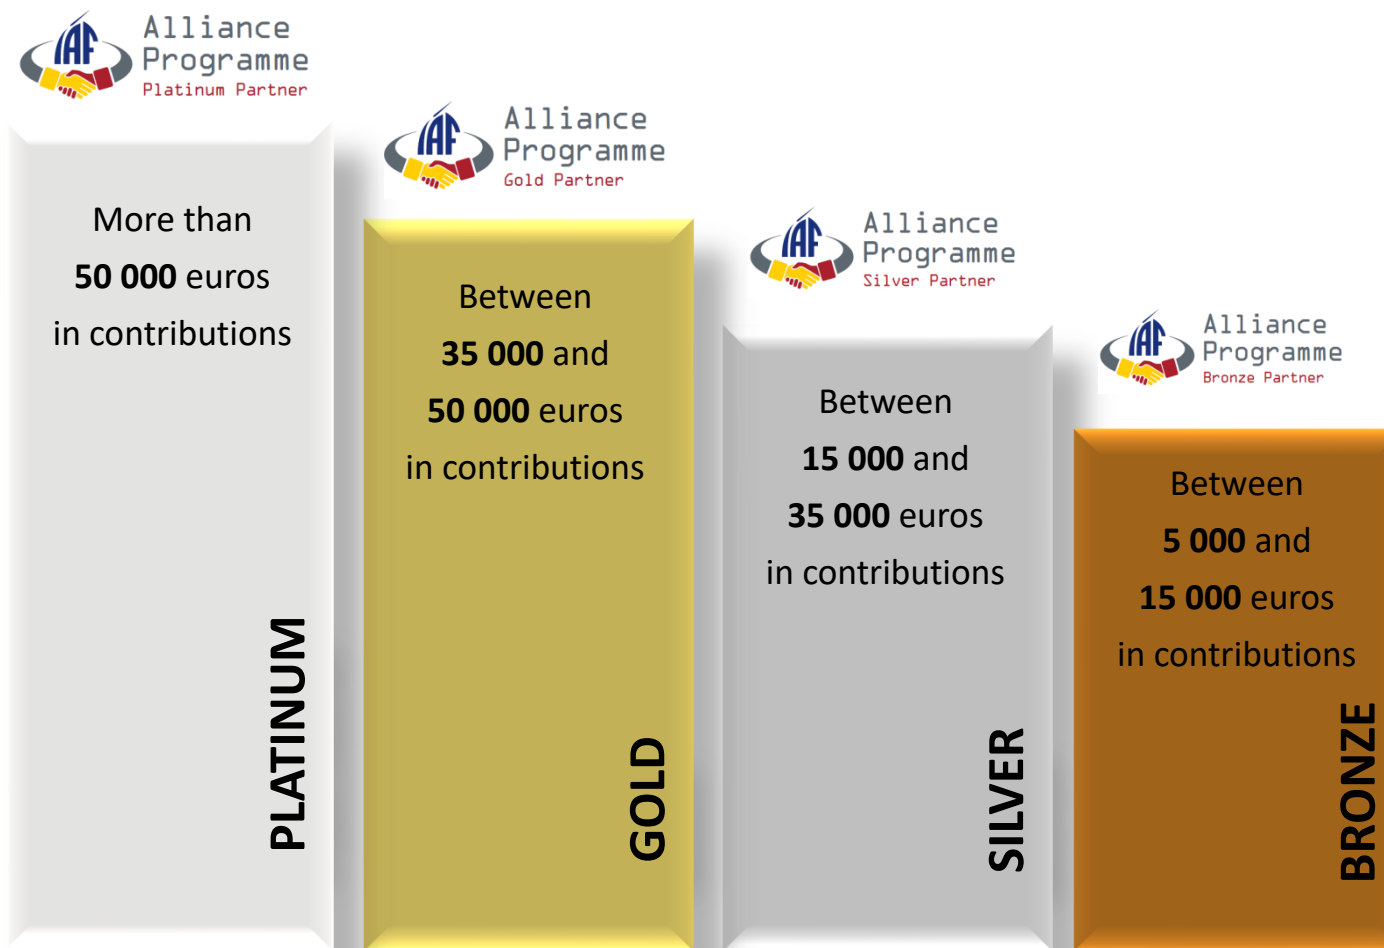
IAF Alliance Programme Platinum Partner

More than **50 000** euros in contributions

PLATINUM

IAF Alliance Programme Gold Partner

Between **35 000** and **50 000** euros in contributions

GOLD

IAF Alliance Programme Silver Partner

Between **15 000** and **35 000** euros in contributions

SILVER

IAF Alliance Programme Bronze Partner

Between **5 000** and **15 000** euros in contributions

BRONZE